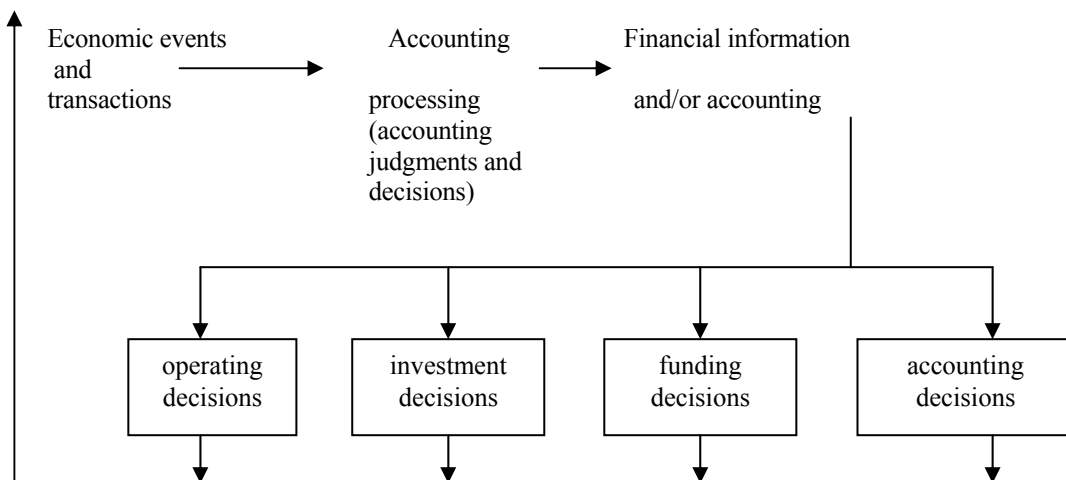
Economic events and transactions

Accounting processing (accounting judgments and decisions)

Financial information and/or accounting

operating decisions

investment decisions

funding decisions

accounting decisions